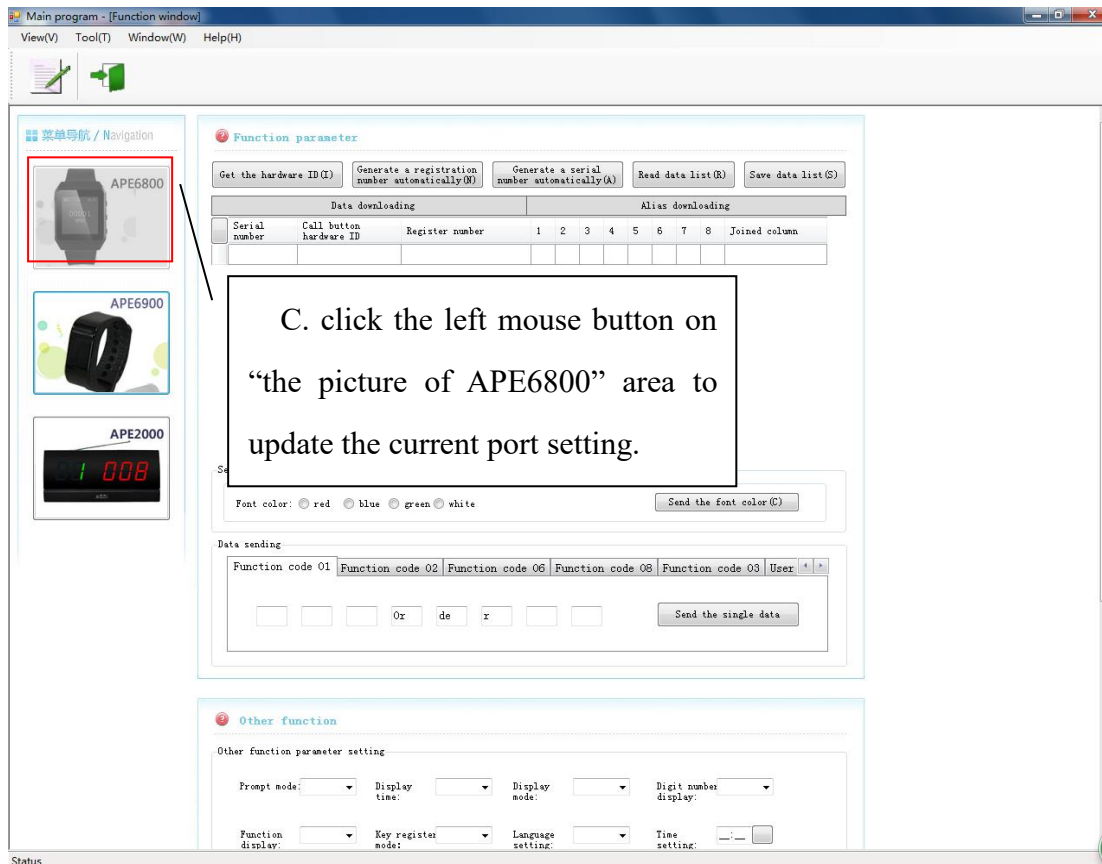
Main program - [Function window]

View(V) Tool(T) Window(W) Help(H)

菜单导航 / Navigation

APE6800

APE6900

APE2000

1 008

Function parameter

Get the hardware ID(I)
Generate a registration number automatically(N)
Generate a serial number automatically(A)
Read data list(R)
Save data list(S)

| Data downloading | | | Alias downloading | | | | | | | | |
|---|---|---|---|---|---|---|---|---|---|---|---|
| Serial number | Call button hardware ID | Register number | 1 | 2 | 3 | 4 | 5 | 6 | 7 | 8 | Joined column |
| | | | | | | | | | | | |

C. click the left mouse button on "the picture of APE6800" area to update the current port setting.

Se

Font color: red blue green white

Send the font color(C)

Data sending

Function code 01 | Function code 02 | Function code 06 | Function code 08 | Function code 03 | User

Or de r

Send the single data

Other function

Other function parameter setting

Prompt mode:
Display time:
Display mode:
Digit number display:

Function display:
Key register mode:
Language setting:
Time setting:

Status